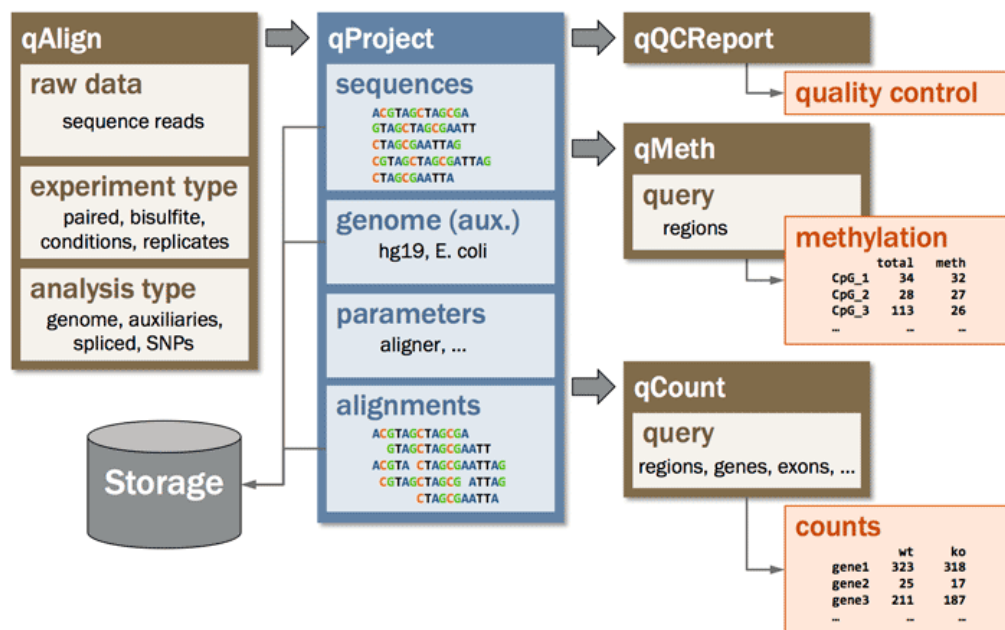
qAlign

raw data
sequence reads

experiment type
paired, bisulfite, conditions, replicates

analysis type
genome, auxiliaries, spliced, SNPs

Storage

qProject

sequences
ACGTAGCTAGCGA
GTAGCTAGCGAATT
CTAGCGAATTAG
CGTAGCTAGCGATTAG
CTAGCGAATTA

genome (aux.)
hg19, E. coli

parameters
aligner, ...

alignments
ACGTAGCTAGCGA
GTAGCTAGCGAATT
ACGTA CTAGCGAATTAG
CGTAGCTAGCG ATTAG
CTAGCGAATTA

qQCReport

quality control

qMeth

query
regions

methylation

| | total | meth |
|---|---|---|
| CpG_1 | 34 | 32 |
| CpG_2 | 28 | 27 |
| CpG_3 | 113 | 26 |
| ... | ... | ... |

qCount

query
regions, genes, exons, ...

counts

| | wt | ko |
|---|---|---|
| gene1 | 323 | 318 |
| gene2 | 25 | 17 |
| gene3 | 211 | 187 |
| ... | ... | ... |